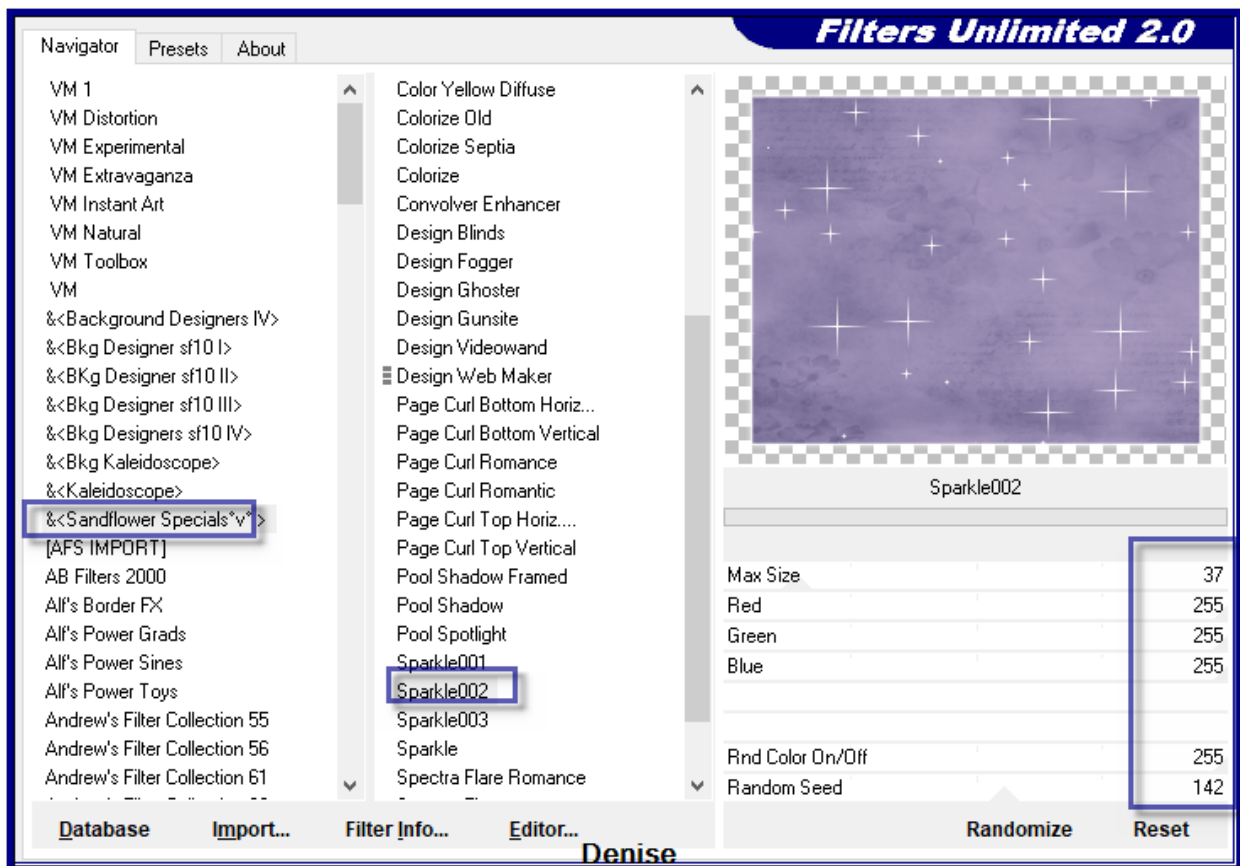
Navigator Presets About

Filters Unlimited 2.0

VM 1
VM Distortion
VM Experimental
VM Extravaganza
VM Instant Art
VM Natural
VM Toolbox
VM
&<Background Designers IV>
&<Bkg Designer sf10 I>
&<BKg Designer sf10 II>
&<Bkg Designer sf10 III>
&<Bkg Designers sf10 IV>
&<Bkg Kaleidoscope>
&<Kaleidoscope>
&<Sandflower Specials°v°>
[AFS IMPORT]
AB Filters 2000
Alf's Border FX
Alf's Power Grads
Alf's Power Sines
Alf's Power Toys
Andrew's Filter Collection 55
Andrew's Filter Collection 56
Andrew's Filter Collection 61
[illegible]

Color Yellow Diffuse
Colorize Old
Colorize Septia
Colorize
Convolver Enhancer
Design Blinds
Design Fogger
Design Ghoster
Design Gunsite
Design Videowand
Design Web Maker
Page Curl Bottom Horiz...
Page Curl Bottom Vertical
Page Curl Romance
Page Curl Romantic
Page Curl Top Horiz....
Page Curl Top Vertical
Pool Shadow Framed
Pool Shadow
Pool Spotlight
Sparkle001
Sparkle002
Sparkle003
Sparkle
Spectra Flare Romance
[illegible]

Sparkle002

| Max Size | 37 |
|---|---|
| Red | 255 |
| Green | 255 |
| Blue | 255 |
| Rnd Color On/Off | 255 |
| Random Seed | 142 |

Database Import... Filter Info... Editor... Randomize Reset

Denise